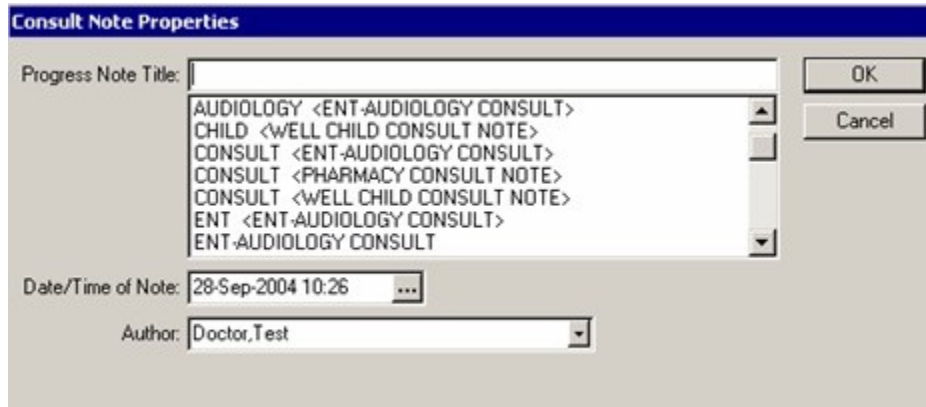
Consult Note Properties

Progress Note Title:

OK

Cancel

AUDIOLOGY <ENT-AUDIOLOGY CONSULT>
CHILD <WELL CHILD CONSULT NOTE>
CONSULT <ENT-AUDIOLOGY CONSULT>
CONSULT <PHARMACY CONSULT NOTE>
CONSULT <WELL CHILD CONSULT NOTE>
ENT <ENT-AUDIOLOGY CONSULT>
ENT-AUDIOLOGY CONSULT

Date/Time of Note: 28-Sep-2004 10:26 ...

Author: Doctor,Test